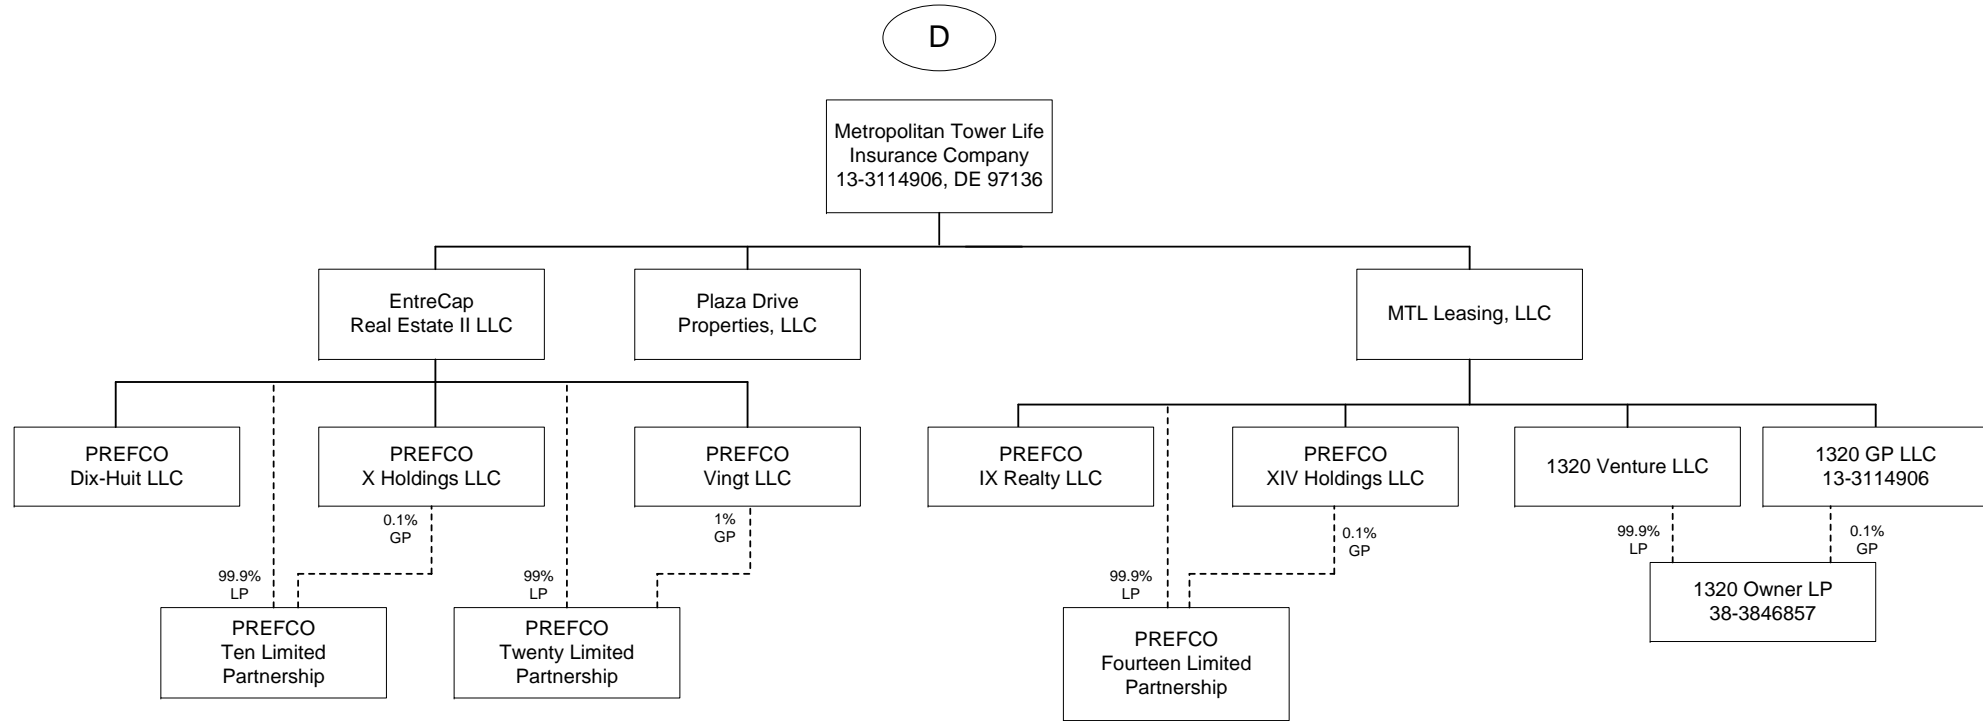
D

Metropolitan Tower Life Insurance Company 13-3114906, DE 97136

EntreCap Real Estate II LLC

Plaza Drive Properties, LLC

MTL Leasing, LLC

PREFCO Dix-Huit LLC

PREFCO X Holdings LLC

PREFCO Vingt LLC

PREFCO IX Realty LLC

PREFCO XIV Holdings LLC

1320 Venture LLC

1320 GP LLC 13-3114906

0.1% GP

1% GP

99.9% LP

99% LP

PREFCO Ten Limited Partnership

PREFCO Twenty Limited Partnership

0.1% GP

99.9% LP

PREFCO Fourteen Limited Partnership

99.9% LP

0.1% GP

1320 Owner LP 38-3846857